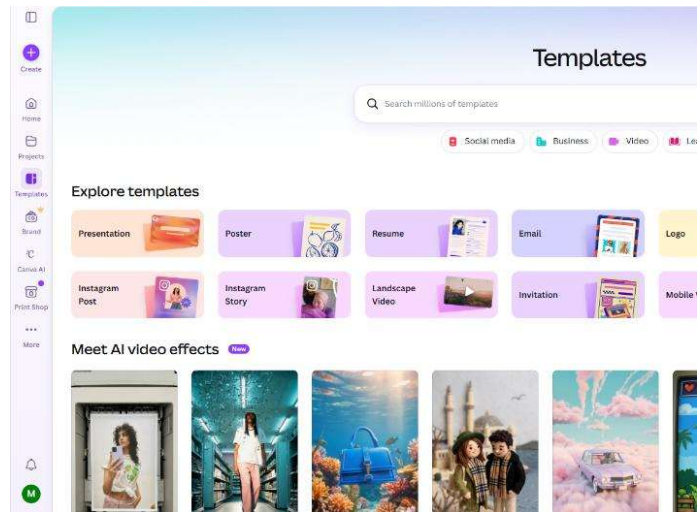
Create

Home

Projects

Templates

Brand

Canva AI

Print Shop

More

M

Templates

Search millions of templates

Social media Business Video Lea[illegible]

Explore templates

Presentation

Poster

Resume

Email

Logo

Instagram Post

Instagram Story

Landscape Video

Invitation

Mobile V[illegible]

Meet AI video effects New